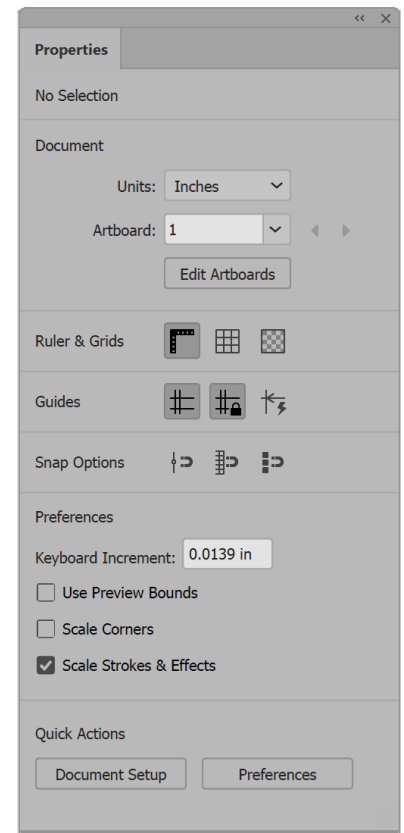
«  ×

Properties

No Selection

Document

Units: Inches

Artboard: 1

Edit Artboards

Ruler & Grids

Guides

Snap Options

Preferences

Keyboard Increment: 0.0139 in

Use Preview Bounds

Scale Corners

Scale Strokes & Effects

Quick Actions

Document Setup

Preferences